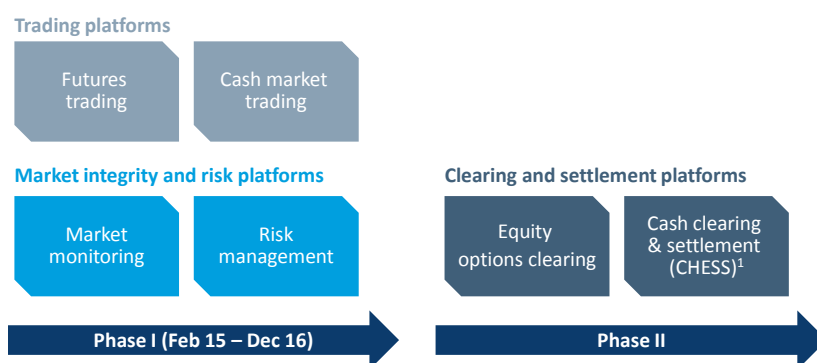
Trading platforms

Futures trading

Cash market trading

Market integrity and risk platforms

Market monitoring

Risk management

Clearing and settlement platforms

Equity options clearing

Cash clearing & settlement (CHESS)$^1$

Phase I (Feb 15 – Dec 16)

Phase II